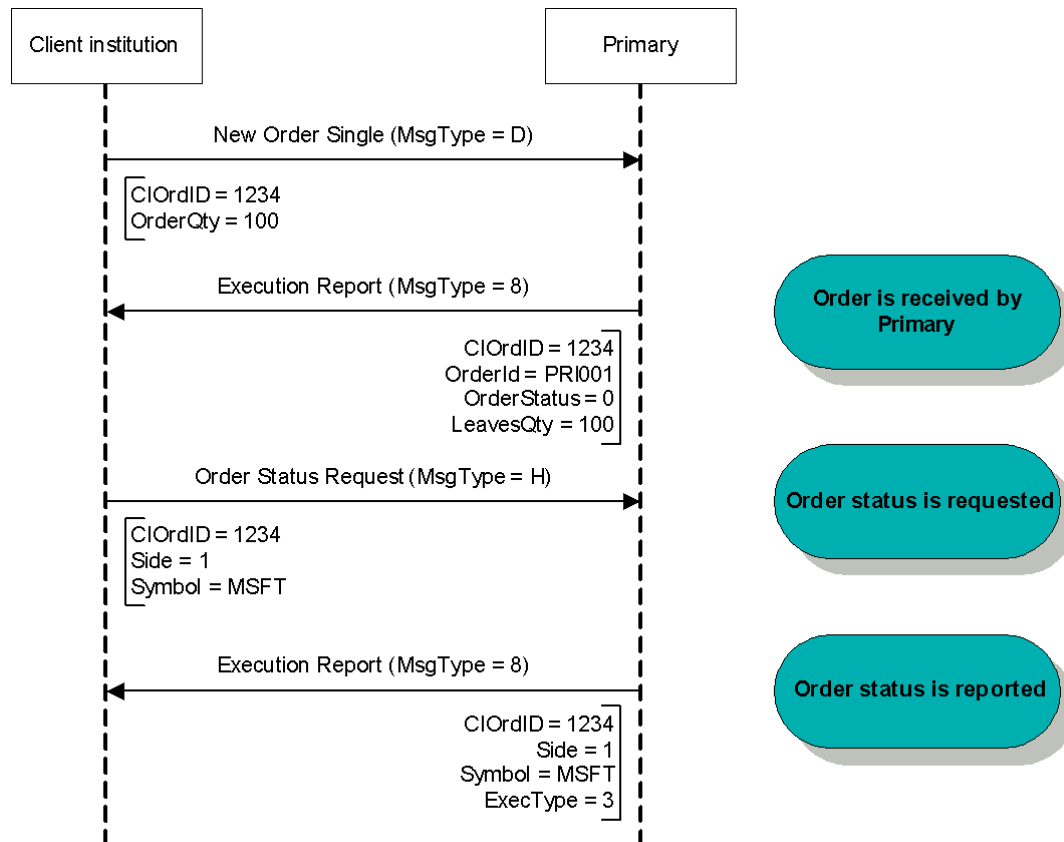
Client institution

Primary

New Order Single (MsgType = D)

ClOrdID = 1234
OrderQty = 100

Execution Report (MsgType = 8)

Order is received by Primary

ClOrdID = 1234
OrderId = PRI001
OrderStatus = 0
LeavesQty = 100

Order Status Request (MsgType = H)

Order status is requested

ClOrdID = 1234
Side = 1
Symbol = MSFT

Execution Report (MsgType = 8)

Order status is reported

ClOrdID = 1234
Side = 1
Symbol = MSFT
ExecType = 3